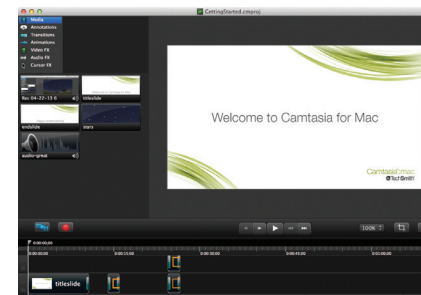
GettingStarted.cmproj

Media
Annotations
Transitions
Animations
Video FX
Audio FX
Cursor FX

Rec 04-22-13 6
titleslide
endslide
intro
audio-great

Welcome to Camtasia for Mac

Camtasia:mac
TechSmith

100%

0:00:00;00
0:00:00;00
0:00:15;00
0:00:30;00
0:00:45;00
0:01:00;00

titleslide